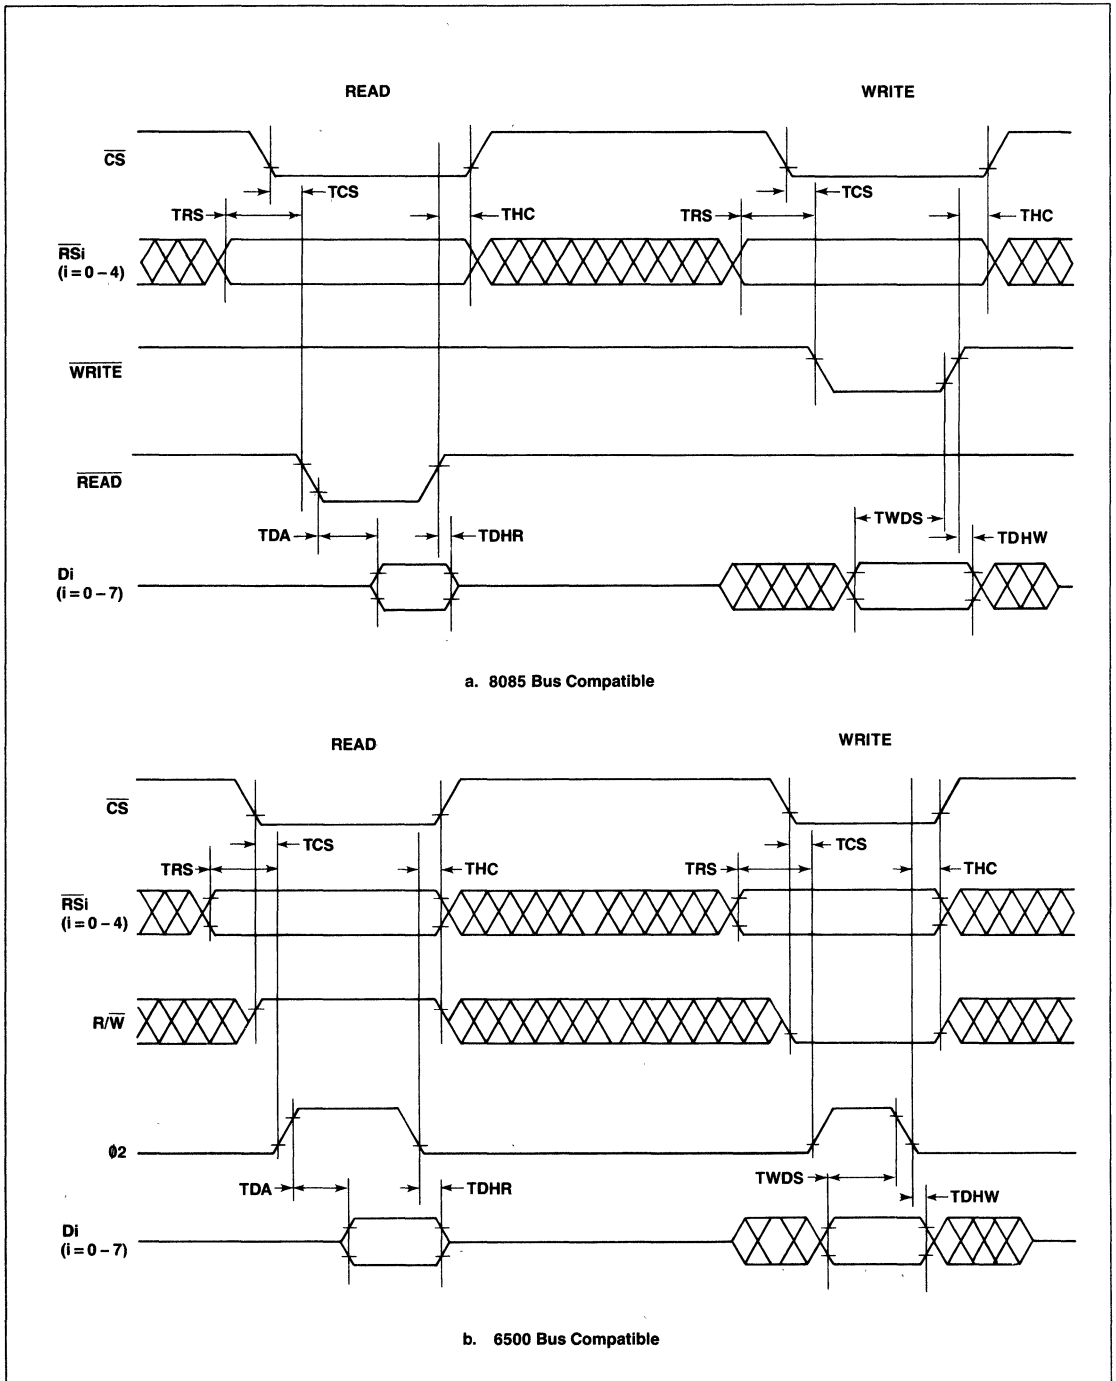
READ

WRITE

$\overline{CS}$

TCS

TCS

TRS

THC

TRS

THC

$\overline{RSi}$ (i = 0 – 4)

$\overline{WRITE}$

$\overline{READ}$

TWDS

TDA

TDHR

TDHW

Di (i = 0 – 7)

a. 8085 Bus Compatible

READ

WRITE

$\overline{CS}$

TCS

TCS

TRS

THC

TRS

THC

$\overline{RSi}$ (i = 0 – 4)

R/$\overline{W}$

ϕ2

TDA

TDHR

TWDS

TDHW

Di (i = 0 – 7)

b. 6500 Bus Compatible